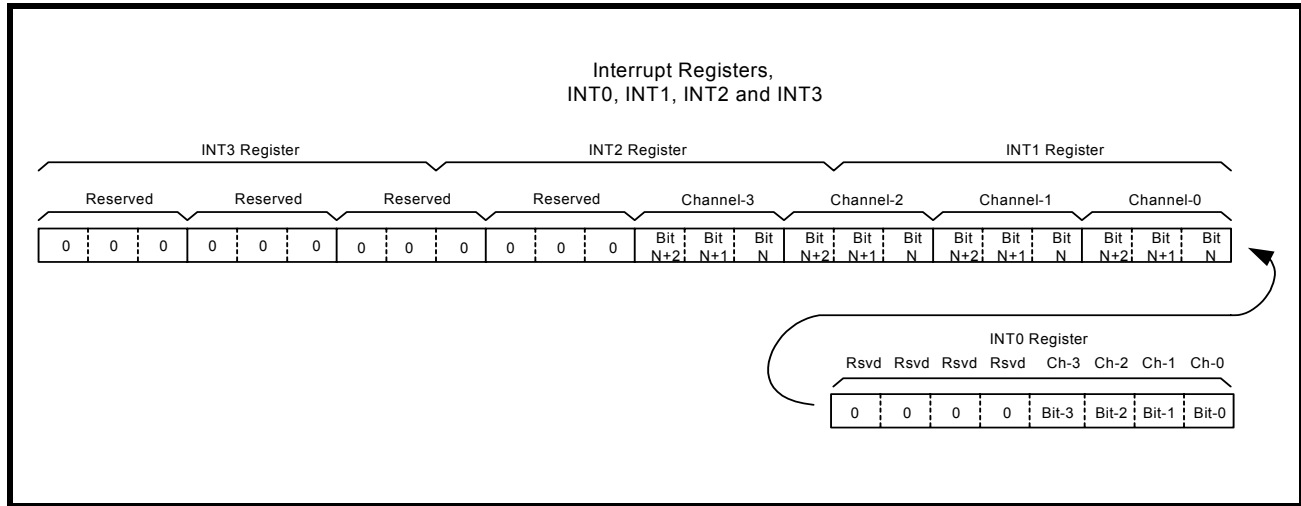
Interrupt Registers,
INT0, INT1, INT2 and INT3

INT3 Register
INT2 Register
INT1 Register

Reserved
Reserved
Reserved
Reserved
Channel-3
Channel-2
Channel-1
Channel-0

| 0 | 0 | 0 | 0 | 0 | 0 | 0 | 0 | 0 | 0 | 0 | 0 | Bit N+2 | Bit N+1 | Bit N | Bit N+2 | Bit N+1 | Bit N | Bit N+2 | Bit N+1 | Bit N | Bit N+2 | Bit N+1 | Bit N |
|---|---|---|---|---|---|---|---|---|---|---|---|---|---|---|---|---|---|---|---|---|---|---|---|

INT0 Register

| Rsvd | Rsvd | Rsvd | Rsvd | Ch-3 | Ch-2 | Ch-1 | Ch-0 |
|---|---|---|---|---|---|---|---|
| 0 | 0 | 0 | 0 | Bit-3 | Bit-2 | Bit-1 | Bit-0 |